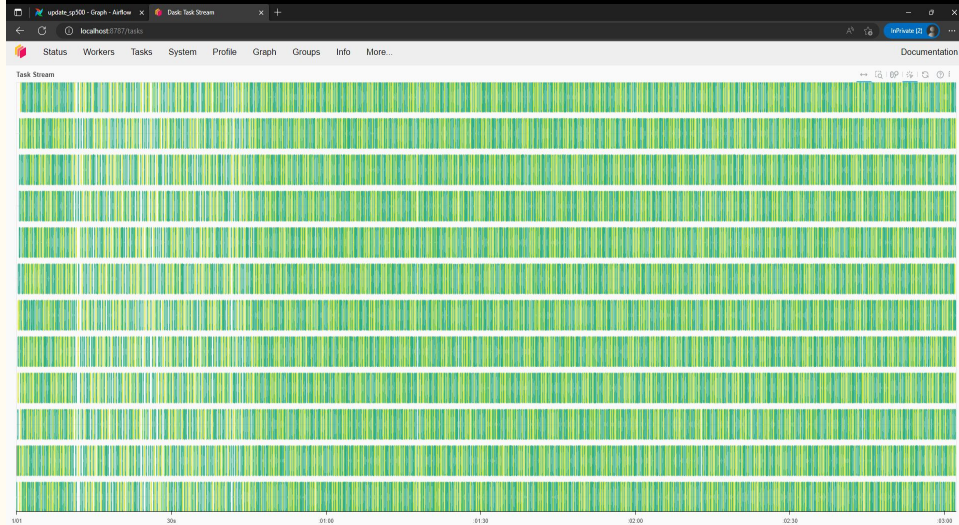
update_sp500 - Graph - Airflow
Dask: Task Stream
localhost:8787/tasks
InPrivate (2)
Status Workers Tasks System Profile Graph Groups Info More...
Documentation
Task Stream
1:01
30s
01:00
01:30
02:00
02:30
03:00